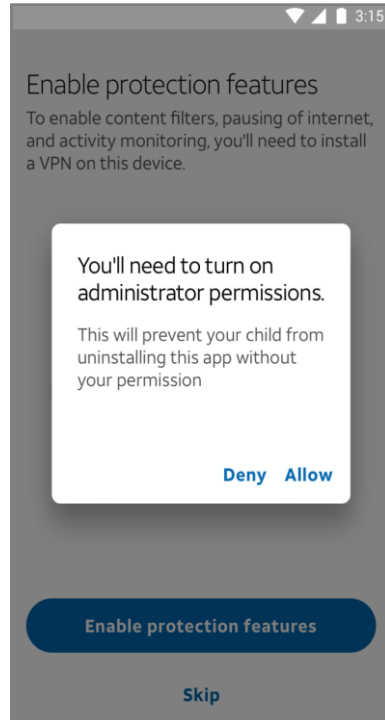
3:15

Enable protection features
To enable content filters, pausing of internet, and activity monitoring, you'll need to install a VPN on this device.

You'll need to turn on administrator permissions.

This will prevent your child from uninstalling this app without your permission

Deny Allow

Enable protection features

Skip